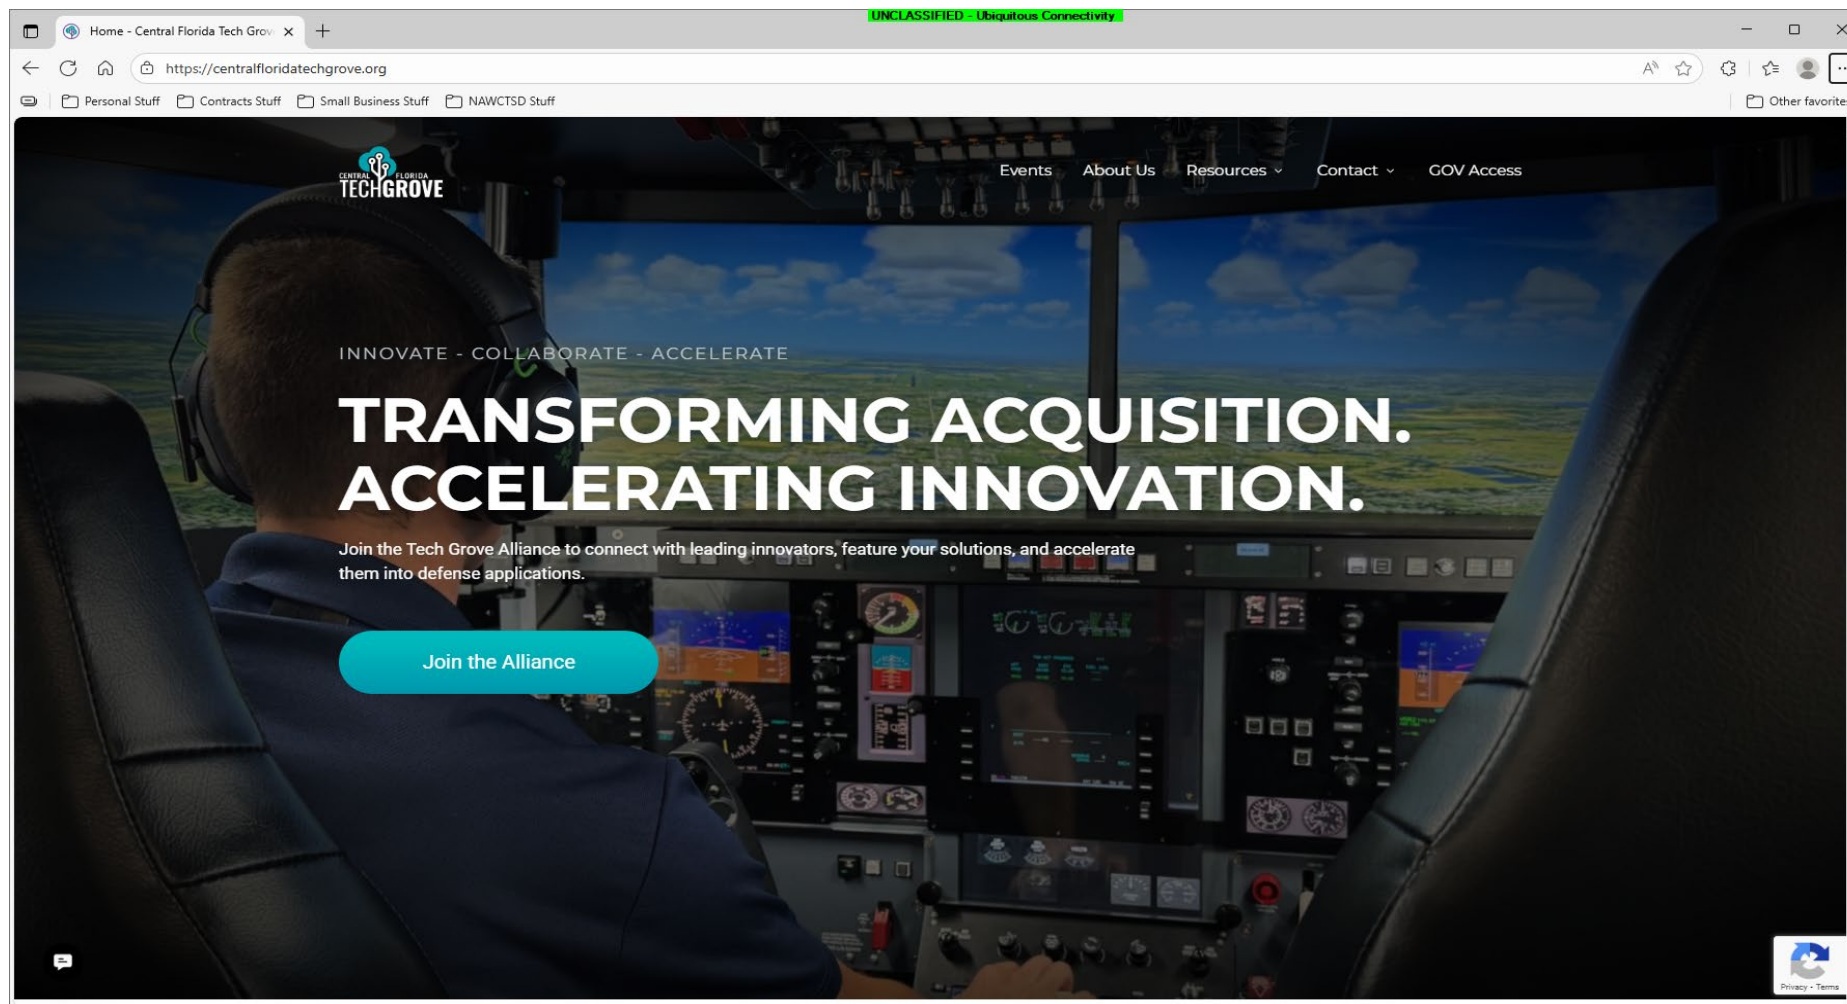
UNCLASSIFIED - Ubiquitous Connectivity

Home - Central Florida Tech Grov

https://centralfloridatechgrove.org

Personal Stuff Contracts Stuff Small Business Stuff NAWCTSD Stuff Other favorite

CENTRAL FLORIDA TECHGROVE

Events About Us Resources Contact GOV Access

INNOVATE - COLLABORATE - ACCELERATE

TRANSFORMING ACQUISITION. ACCELERATING INNOVATION.

Join the Tech Grove Alliance to connect with leading innovators, feature your solutions, and accelerate them into defense applications.

Join the Alliance

Privacy - Terms